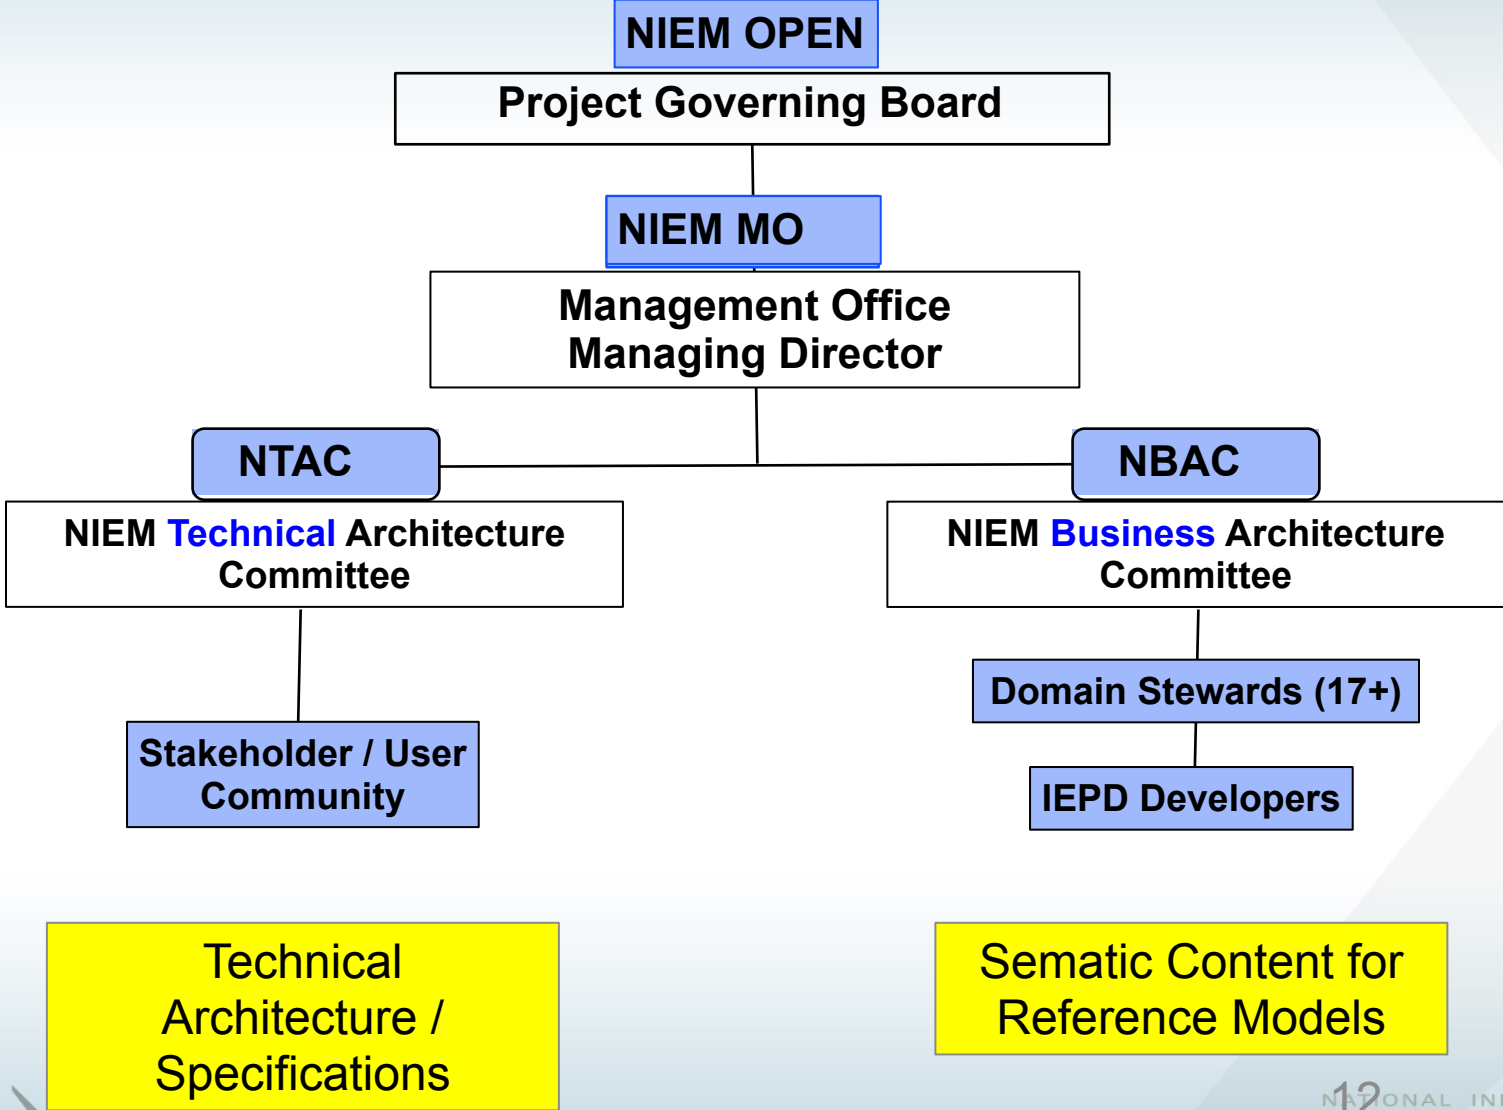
NIEM OPEN

Project Governing Board

NIEM MO

Management Office
Managing Director

NTAC

NBAC

NIEM Technical Architecture Committee

NIEM Business Architecture Committee

Stakeholder / User Community

Domain Stewards (17+)

IEPD Developers

Technical Architecture / Specifications

Sematic Content for Reference Models

12

NATIONAL IN